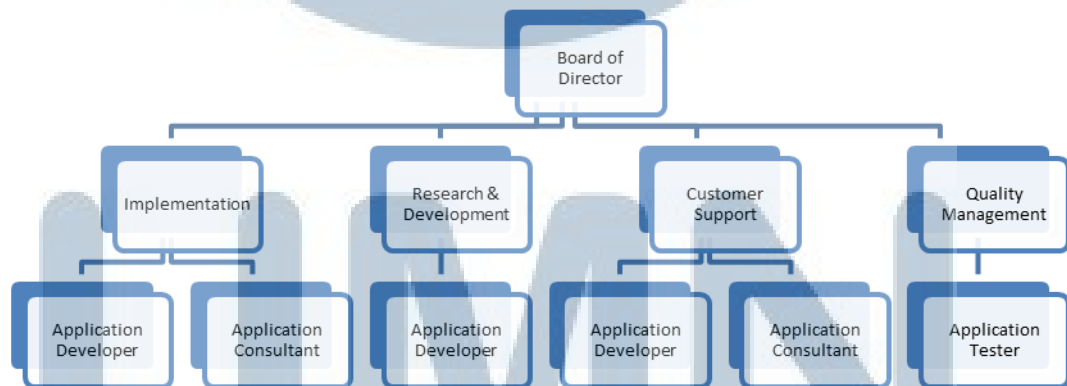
Board of Director

Implementation

Research & Development

Customer Support

Quality Management

Application Developer

Application Consultant

Application Developer

Application Developer

Application Consultant

Application Tester